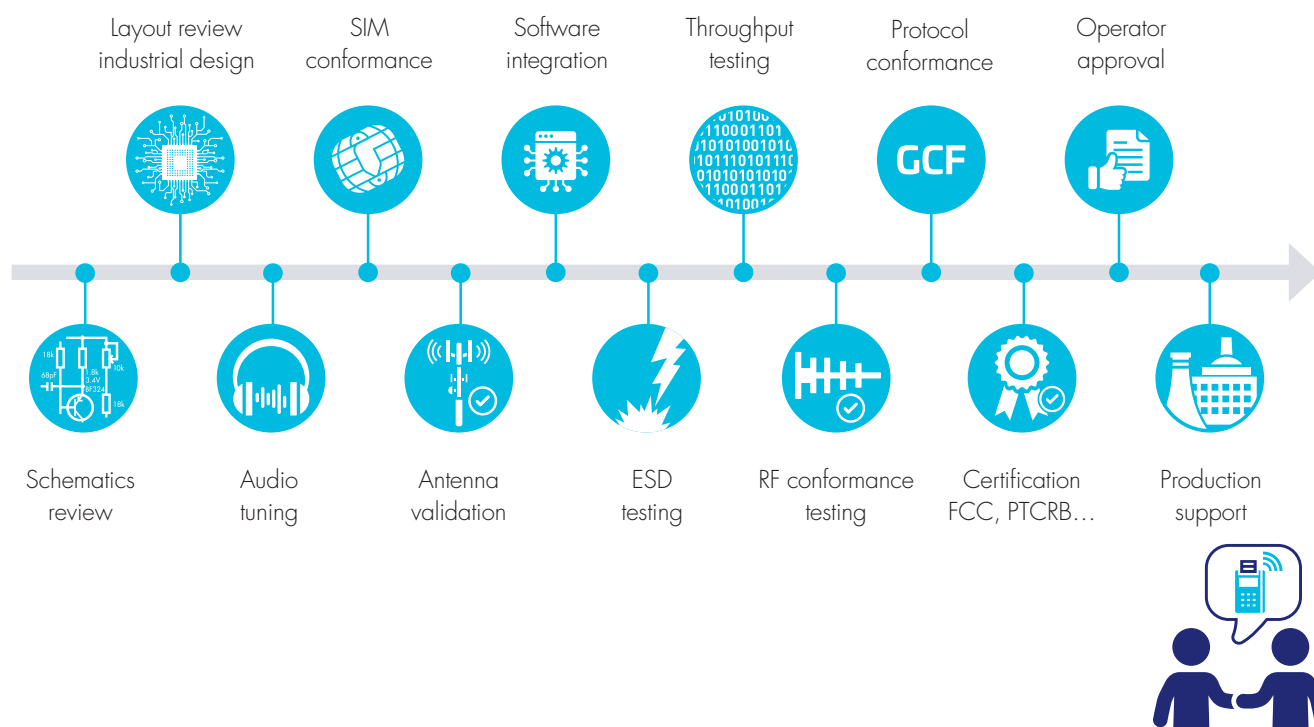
Layout review industrial design

SIM conformance

Software integration

Throughput testing

Protocol conformance

Operator approval

GCF

Schematics review

Audio tuning

Antenna validation

ESD testing

RF conformance testing

Certification FCC, PTCRB…

Production support